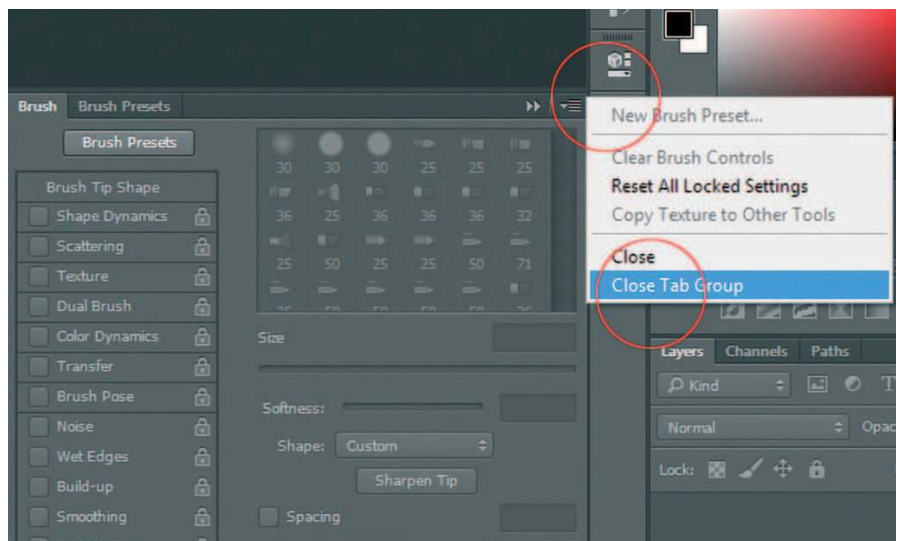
Brush Brush Presets

Brush Presets

Brush Tip Shape
Shape Dynamics
Scattering
Texture
Dual Brush
Color Dynamics
Transfer
Brush Pose
Noise
Wet Edges
Build-up
Smoothing

30 30 30 25 25 25
36 25 36 36 36 32
25 50 25 25 50 71

Size

Softness:

Shape: Custom

Sharpen Tip

Spacing

New Brush Preset...
Clear Brush Controls
Reset All Locked Settings
Copy Texture to Other Tools
Close
Close Tab Group

Layers Channels Paths
Kind
Normal
Opac
Lock: